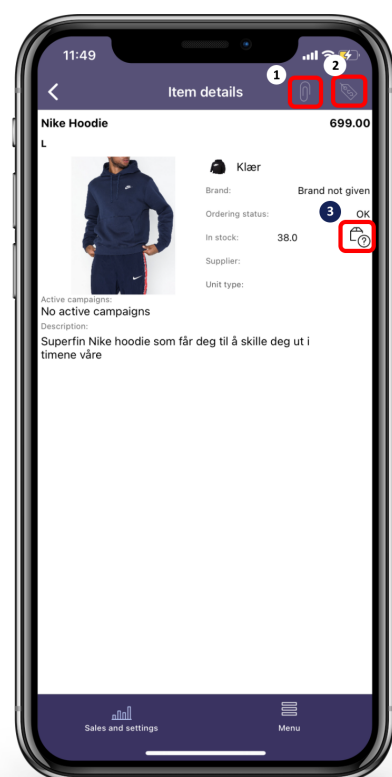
11:49

Item details

1

2

Nike Hoodie

699.00

L

Klær

Brand:

Brand not given

Ordering status:

3

OK

In stock:

38.0

Supplier:

Unit type:

Active campaigns:

No active campaigns

Description:

Superfin Nike hoodie som får deg til å skille deg ut i timene våre

Sales and settings

Menu